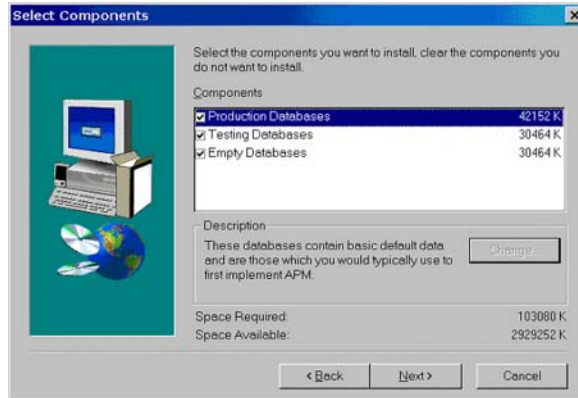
Select Components

Select the components you want to install, clear the components you do not want to install.

Components

| | |
|---|---|
| Production Databases | 42152 K |
| Testing Databases | 30464 K |
| Empty Databases | 30464 K |

Description

These databases contain basic default data and are those which you would typically use to first implement APM.

Change...

Space Required: 103080 K
Space Available: 2929252 K

< Back
Next >
Cancel